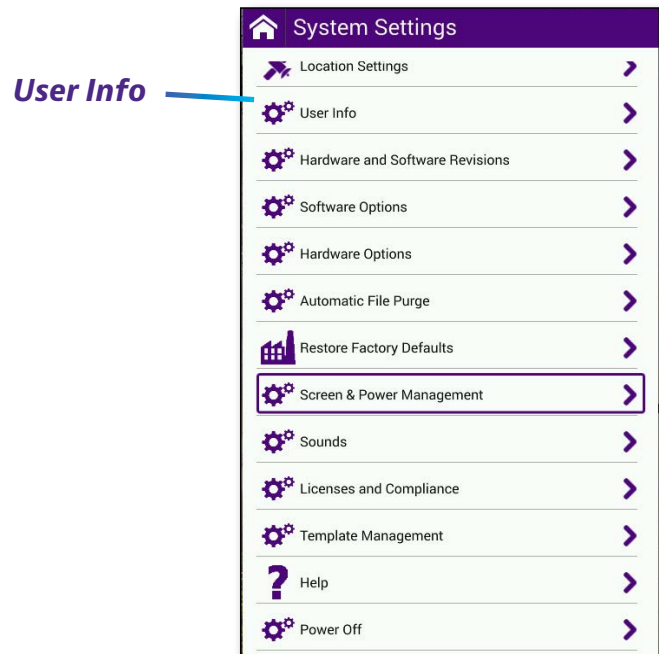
User Info

System Settings

Location Settings

User Info

Hardware and Software Revisions

Software Options

Hardware Options

Automatic File Purge

Restore Factory Defaults

Screen & Power Management

Sounds

Licenses and Compliance

Template Management

Help

Power Off